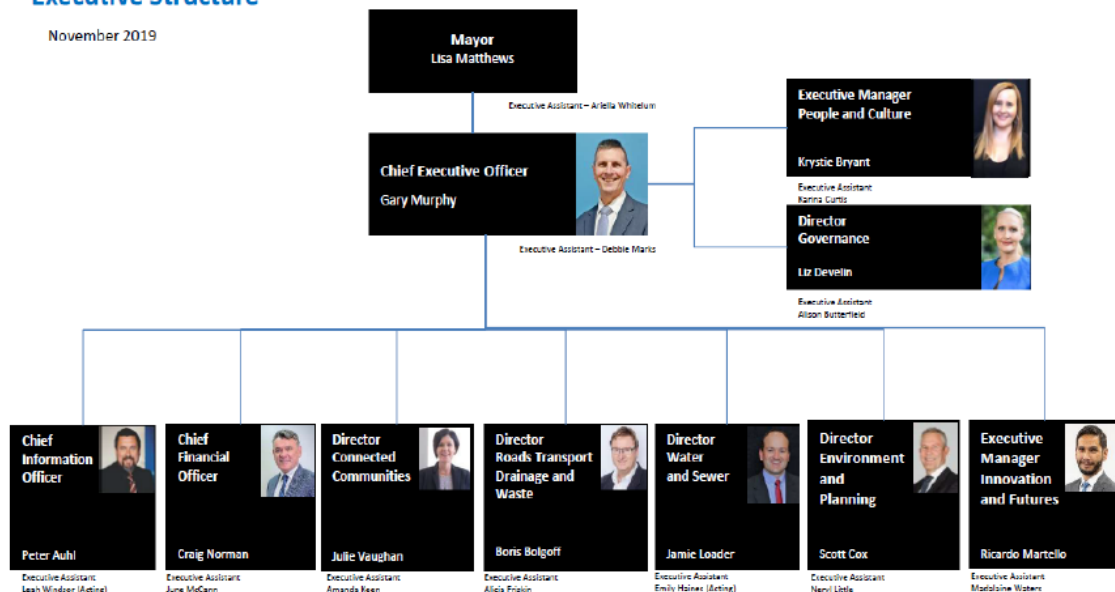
Executive Structure

November 2019

Mayor
Lisa Matthews

Executive Assistant – Ariella Whitelum

Chief Executive Officer
Gary Murphy

Executive Assistant – Debbie Marks

Executive Manager
People and Culture
Krystie Bryant

Executive Assistant
Karina Curtis

Director
Governance
Liz Develin

Executive Assistant
Alison Butterfield

Chief Information Officer
Peter Auhl
Executive Assistant
Leah Windsor (Acting)

Chief Financial Officer
Craig Norman
Executive Assistant
June McCann

Director Connected Communities
Julie Vaughan
Executive Assistant
Amanda Keen

Director Roads Transport Drainage and Waste
Boris Bolgoff
Executive Assistant
Alicia Friskin

Director Water and Sewer
Jamie Loader
Executive Assistant
Emily Haines (Acting)

Director Environment and Planning
Scott Cox
Executive Assistant
Neryl Little

Executive Manager Innovation and Futures
Ricardo Martello
Executive Assistant
Madelaine Waters